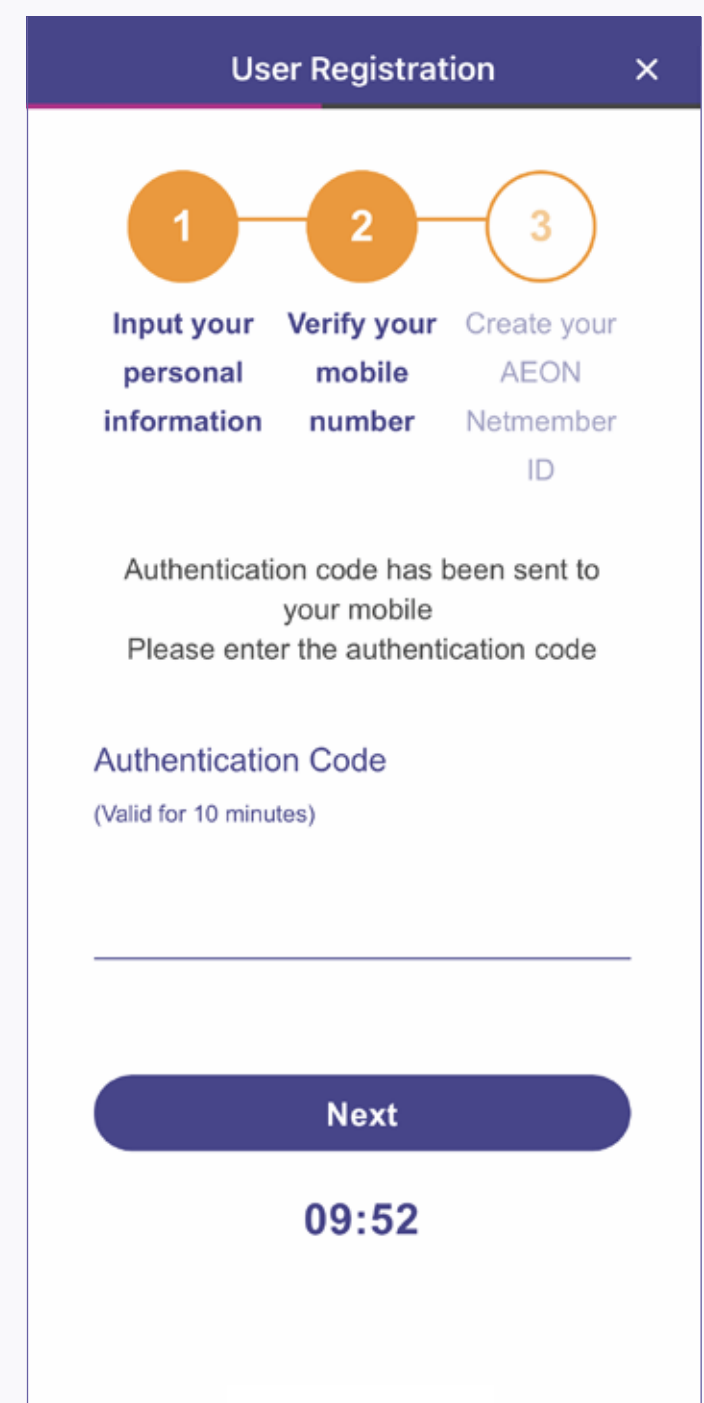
User Registration ×

1 2 3

Input your personal information

Verify your mobile number

Create your AEON Netmember ID

Authentication code has been sent to your mobile
Please enter the authentication code

Authentication Code
(Valid for 10 minutes)

Next

09:52